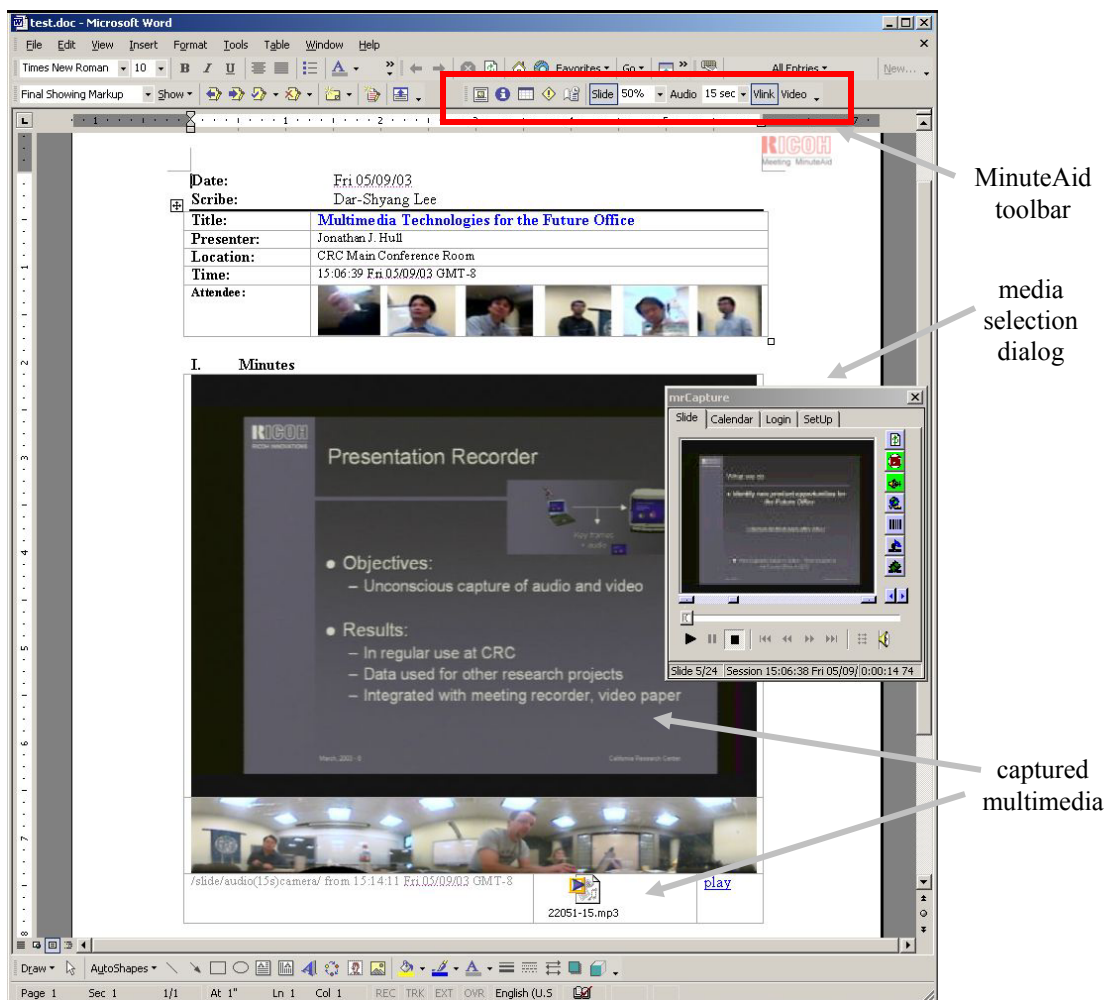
test.doc - Microsoft Word

File Edit View Insert Format Tools Table Window Help

Times New Roman 10 B I U

Favorites Go All Entries New...

Final Showing Markup Show Slide 50% Audio 15 sec Vlink Video

RICOH Meeting MinuteAid

MinuteAid toolbar

Date: Fri 05/09/03
Scribe: Dar-Shyang Lee

| Title: | Multimedia Technologies for the Future Office |
|---|---|
| Presenter: | Jonathan J. Hull |
| Location: | CRC Main Conference Room |
| Time: | 15:06:39 Fri 05/09/03 GMT-8 |
| Attendee: | |

media selection dialog

I. Minutes

mrCapture

Slide Calendar Login SetUp

What we do

Identify new product opportunities for the Future Office

Slide 5/24 Session 15:06:38 Fri 05/09/ 0:00:14 74

RICOH
RICOH INNOVATIONS

Presentation Recorder

Key frames + audio

• Objectives:
– Unconscious capture of audio and video

• Results:
– In regular use at CRC
– Data used for other research projects
– Integrated with meeting recorder, video paper

March, 2003 - 8 California Research Center

captured multimedia

/slide/audio(15s)camera/ from 15:14:11 Fri 05/09/03 GMT-8

22051-15.mp3

play

Draw AutoShapes

Page 1 Sec 1 1/1 At 1" Ln 1 Col 1 REC TRK EXT OVR English (U.S